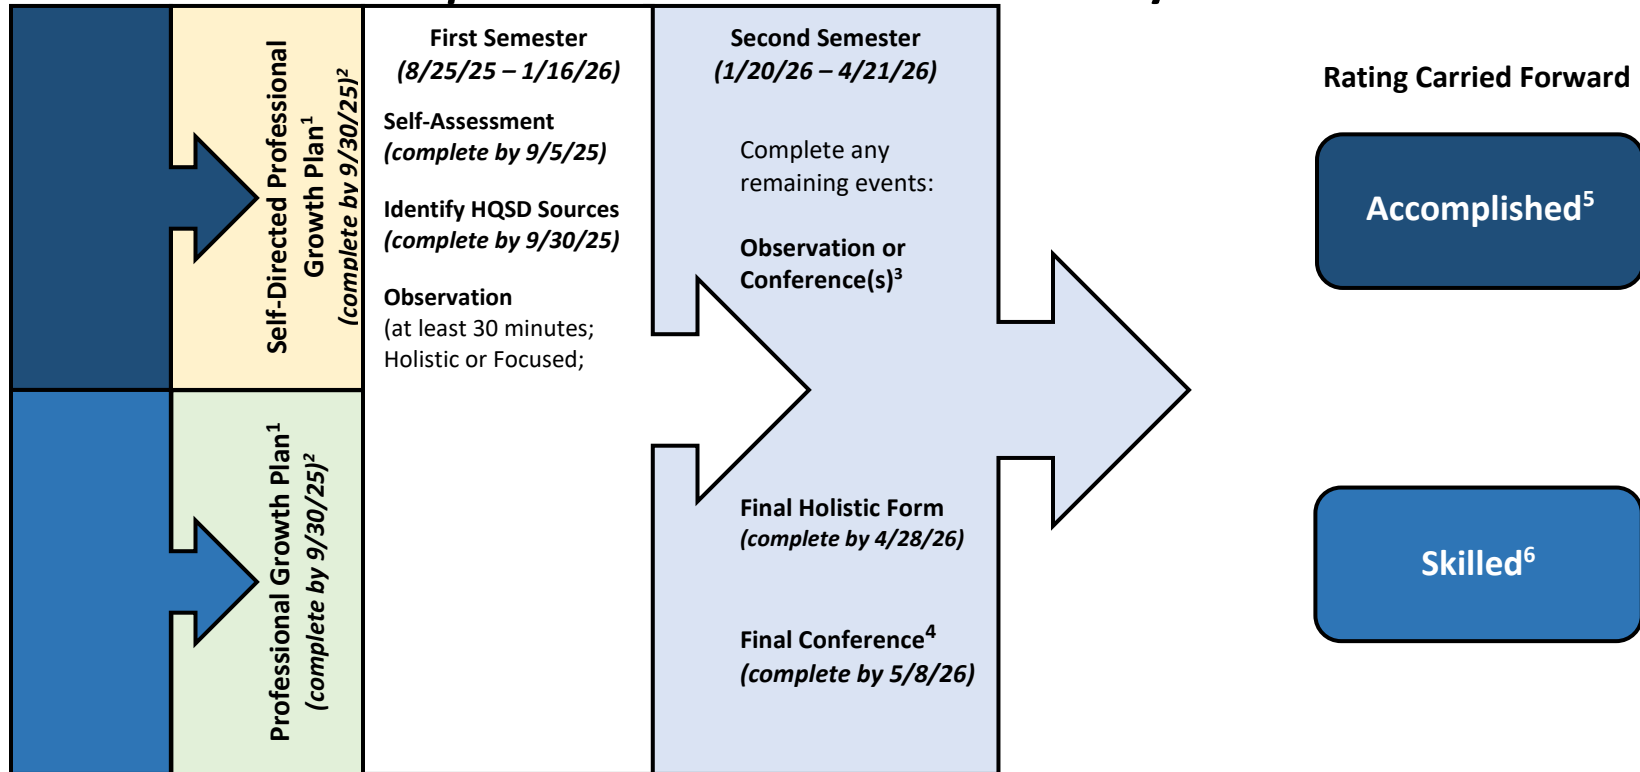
Self-Directed Professional Growth Plan$^1$
(complete by 9/30/25)$^2$

Professional Growth Plan$^1$
(complete by 9/30/25)$^2$

First Semester
(8/25/25 – 1/16/26)

Self-Assessment
(complete by 9/5/25)

Identify HQSD Sources
(complete by 9/30/25)

Observation
(at least 30 minutes; Holistic or Focused;

Second Semester
(1/20/26 – 4/21/26)

Complete any remaining events:

Observation or Conference(s)$^3$

Final Holistic Form
(complete by 4/28/26)

Final Conference$^4$
(complete by 5/8/26)

Rating Carried Forward

Accomplished$^5$

Skilled$^6$